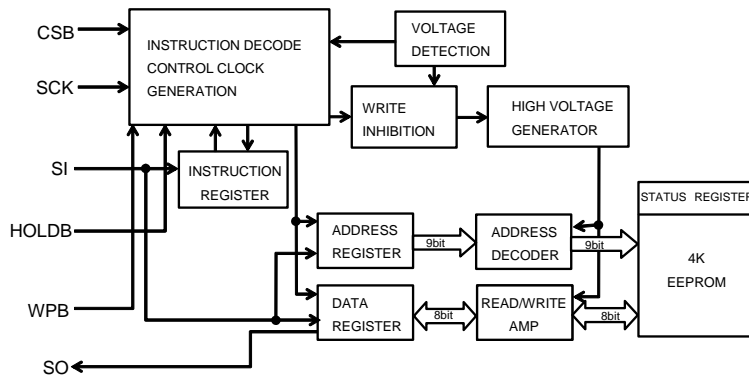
CSB

SCK

SI

HOLDB

WPB

SO

INSTRUCTION DECODE CONTROL CLOCK GENERATION

VOLTAGE DETECTION

WRITE INHIBITION

HIGH VOLTAGE GENERATOR

INSTRUCTION REGISTER

ADDRESS REGISTER

9bit

ADDRESS DECODER

9bit

STATUS REGISTER

4K EEPROM

DATA REGISTER

8bit

READ/WRITE AMP

8bit